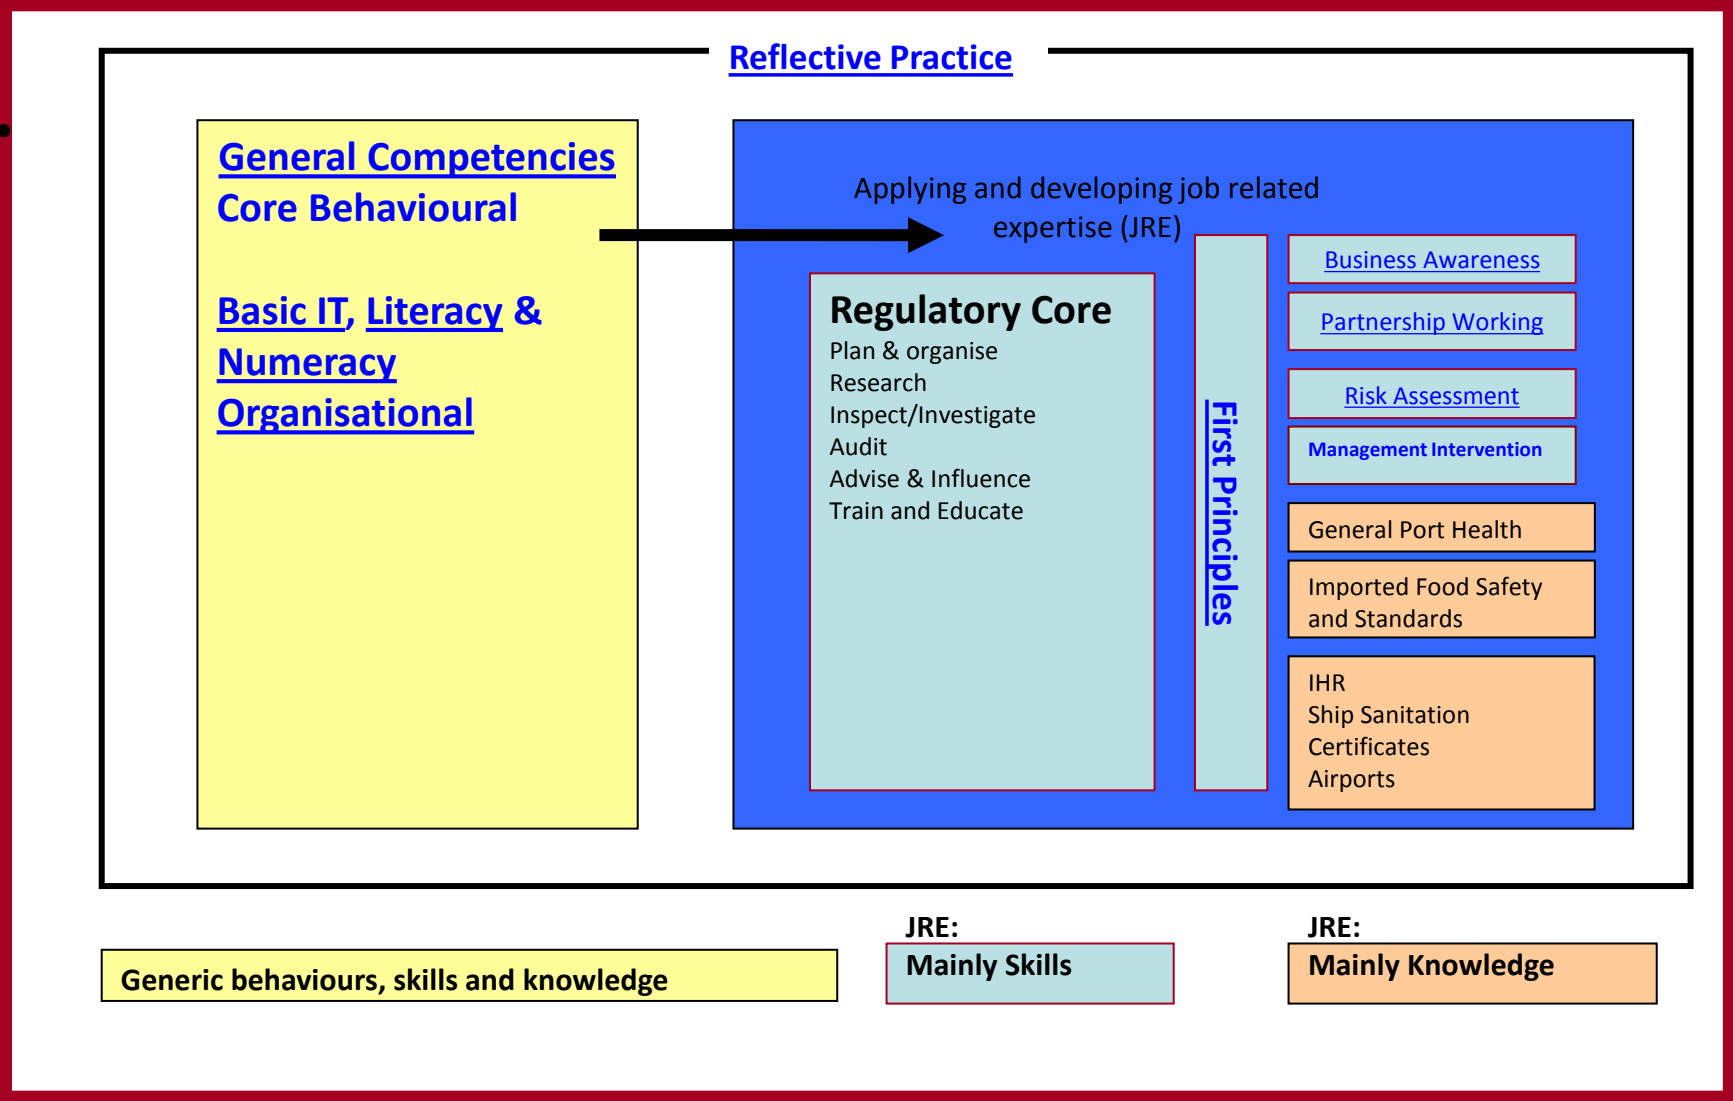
Reflective Practice

General Competencies
Core Behavioural

Basic IT, Literacy & Numeracy
Organisational

Applying and developing job related expertise (JRE)

Regulatory Core
Plan & organise
Research
Inspect/Investigate
Audit
Advise & Influence
Train and Educate

First Principles

Business Awareness

Partnership Working

Risk Assessment

Management Intervention

General Port Health

Imported Food Safety and Standards

IHR
Ship Sanitation Certificates
Airports

Generic behaviours, skills and knowledge

JRE:
Mainly Skills

JRE:
Mainly Knowledge